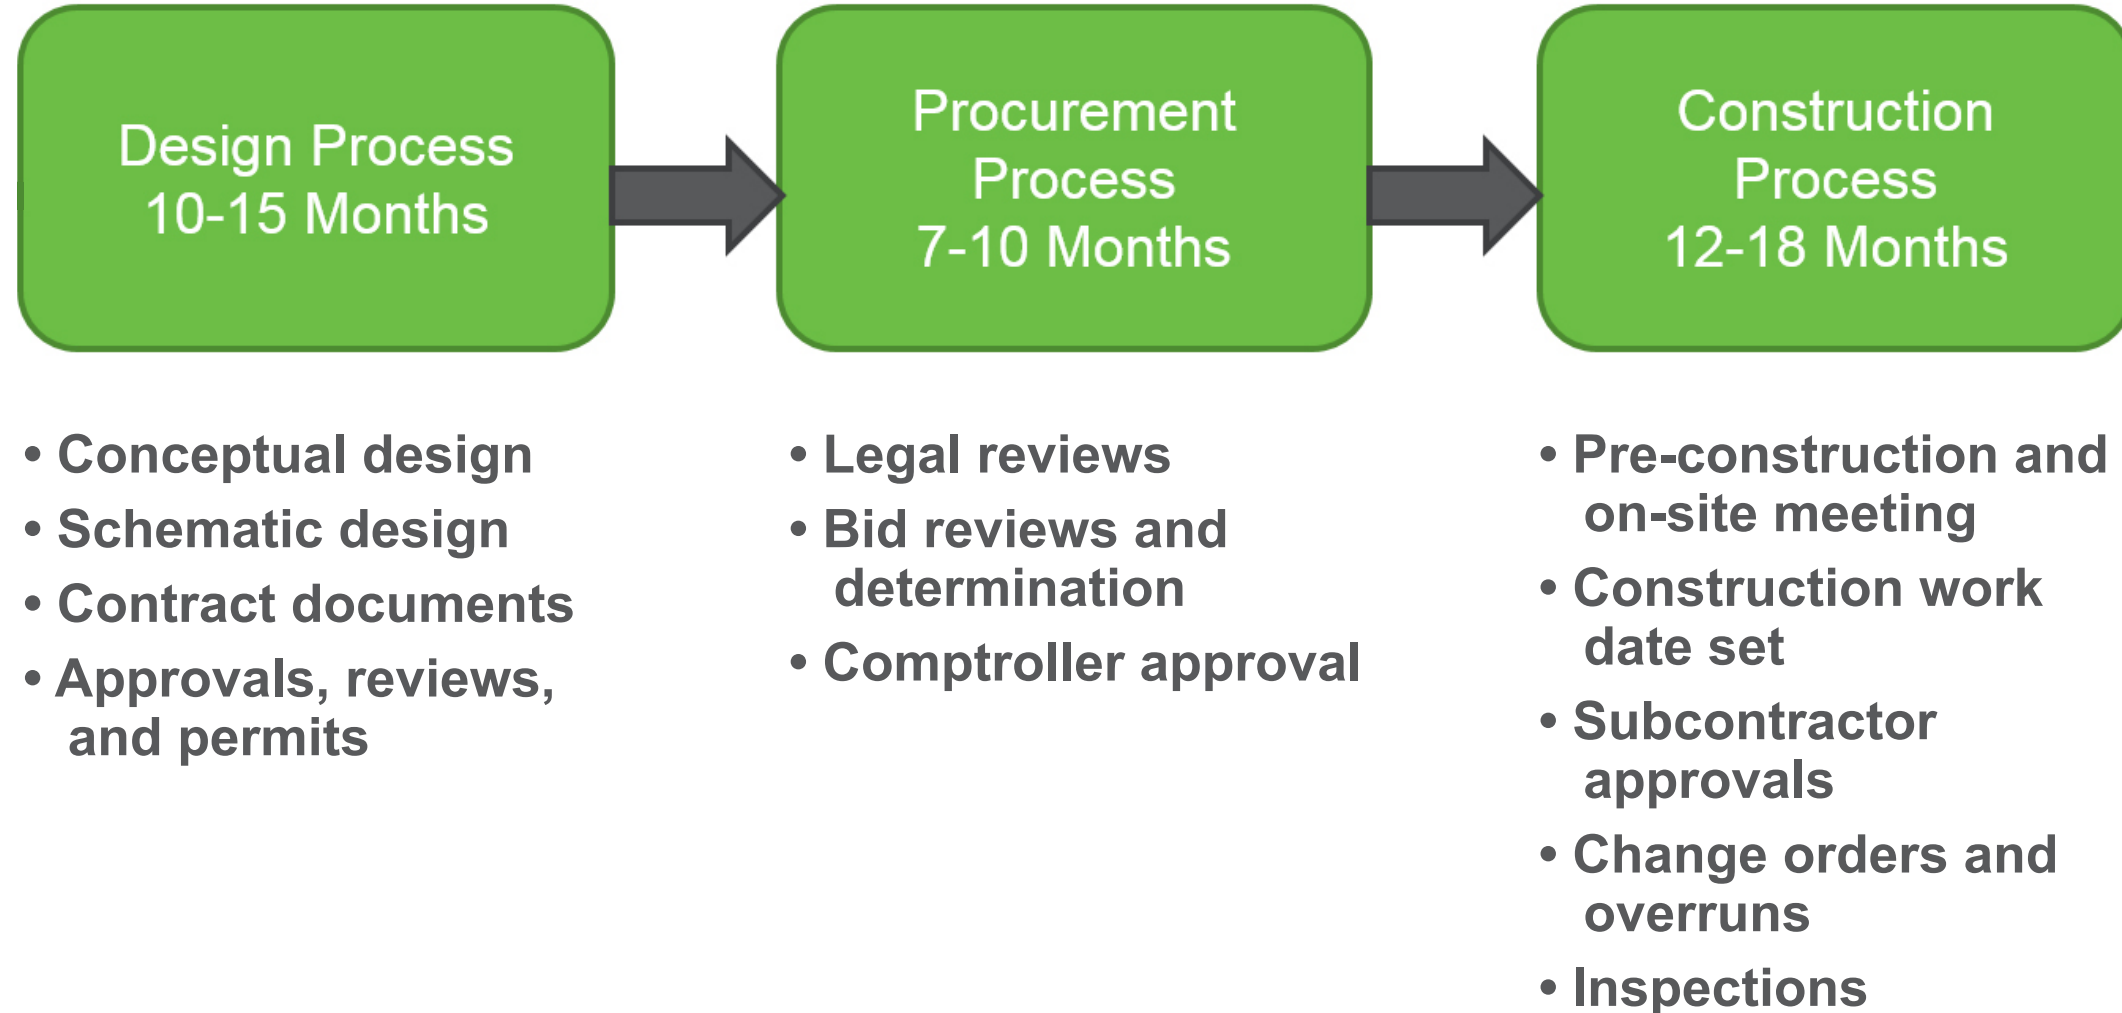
Design Process
10-15 Months

Procurement Process
7-10 Months

Construction Process
12-18 Months

• Conceptual design
• Schematic design
• Contract documents
• Approvals, reviews, and permits

• Legal reviews
• Bid reviews and determination
• Comptroller approval

• Pre-construction and on-site meeting
• Construction work date set
• Subcontractor approvals
• Change orders and overruns
• Inspections